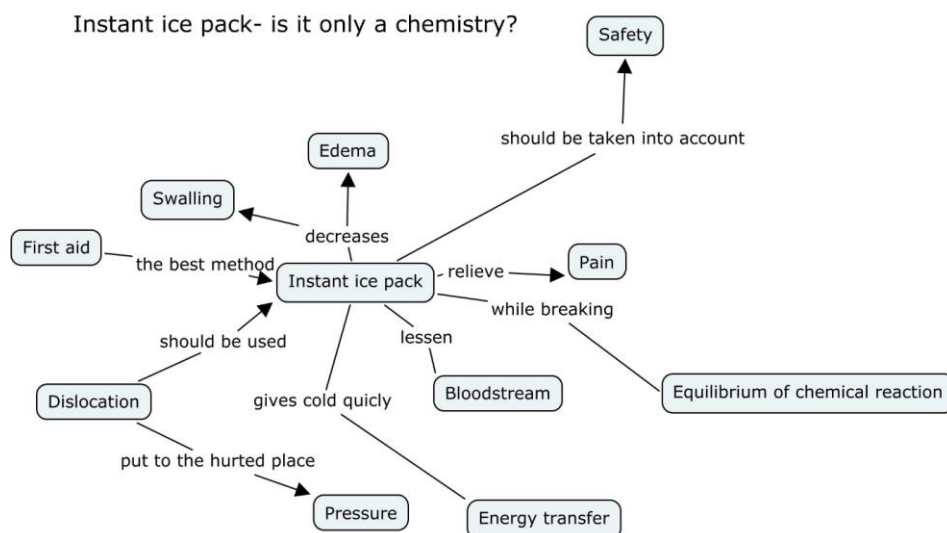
Instant ice pack- is it only a chemistry?

Safety

should be taken into account

Edema

Swalling

decreases

First aid

the best method

Instant ice pack

relieve

Pain

while breaking

should be used

lessen

Dislocation

gives cold quicly

Bloodstream

Equilibrium of chemical reaction

put to the hurted place

Pressure

Energy transfer